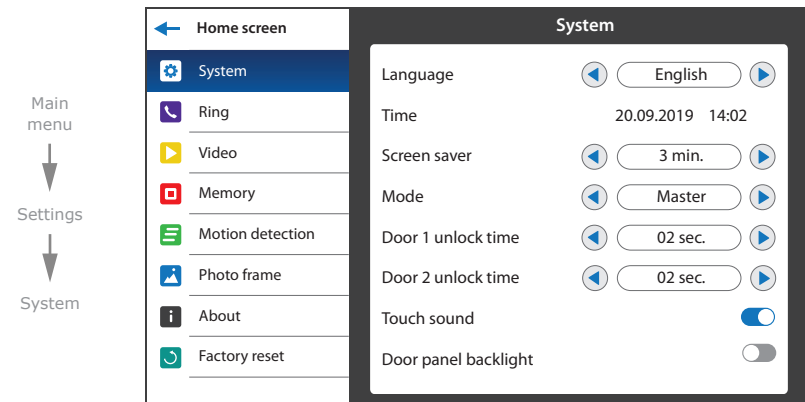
Main menu

Settings

System

Home screen

System

Ring

Video

Memory

Motion detection

Photo frame

About

Factory reset

System

| | |
|---|---|
| Language | English |
| Time | 20.09.2019 14:02 |
| Screen saver | 3 min. |
| Mode | Master |
| Door 1 unlock time | 02 sec. |
| Door 2 unlock time | 02 sec. |
| Touch sound | |
| Door panel backlight | |